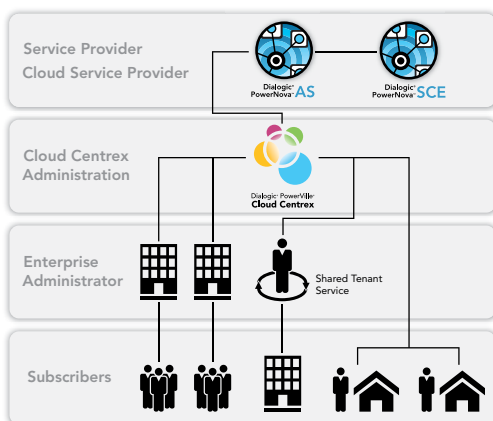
Service Provider
Cloud Service Provider

Dialogic® PowerNova® AS

Dialogic® PowerNova® SCE

Cloud Centrex Administration

Dialogic® PowerVille™ Cloud Centrex

Enterprise Administrator

Shared Tenant Service

Subscribers